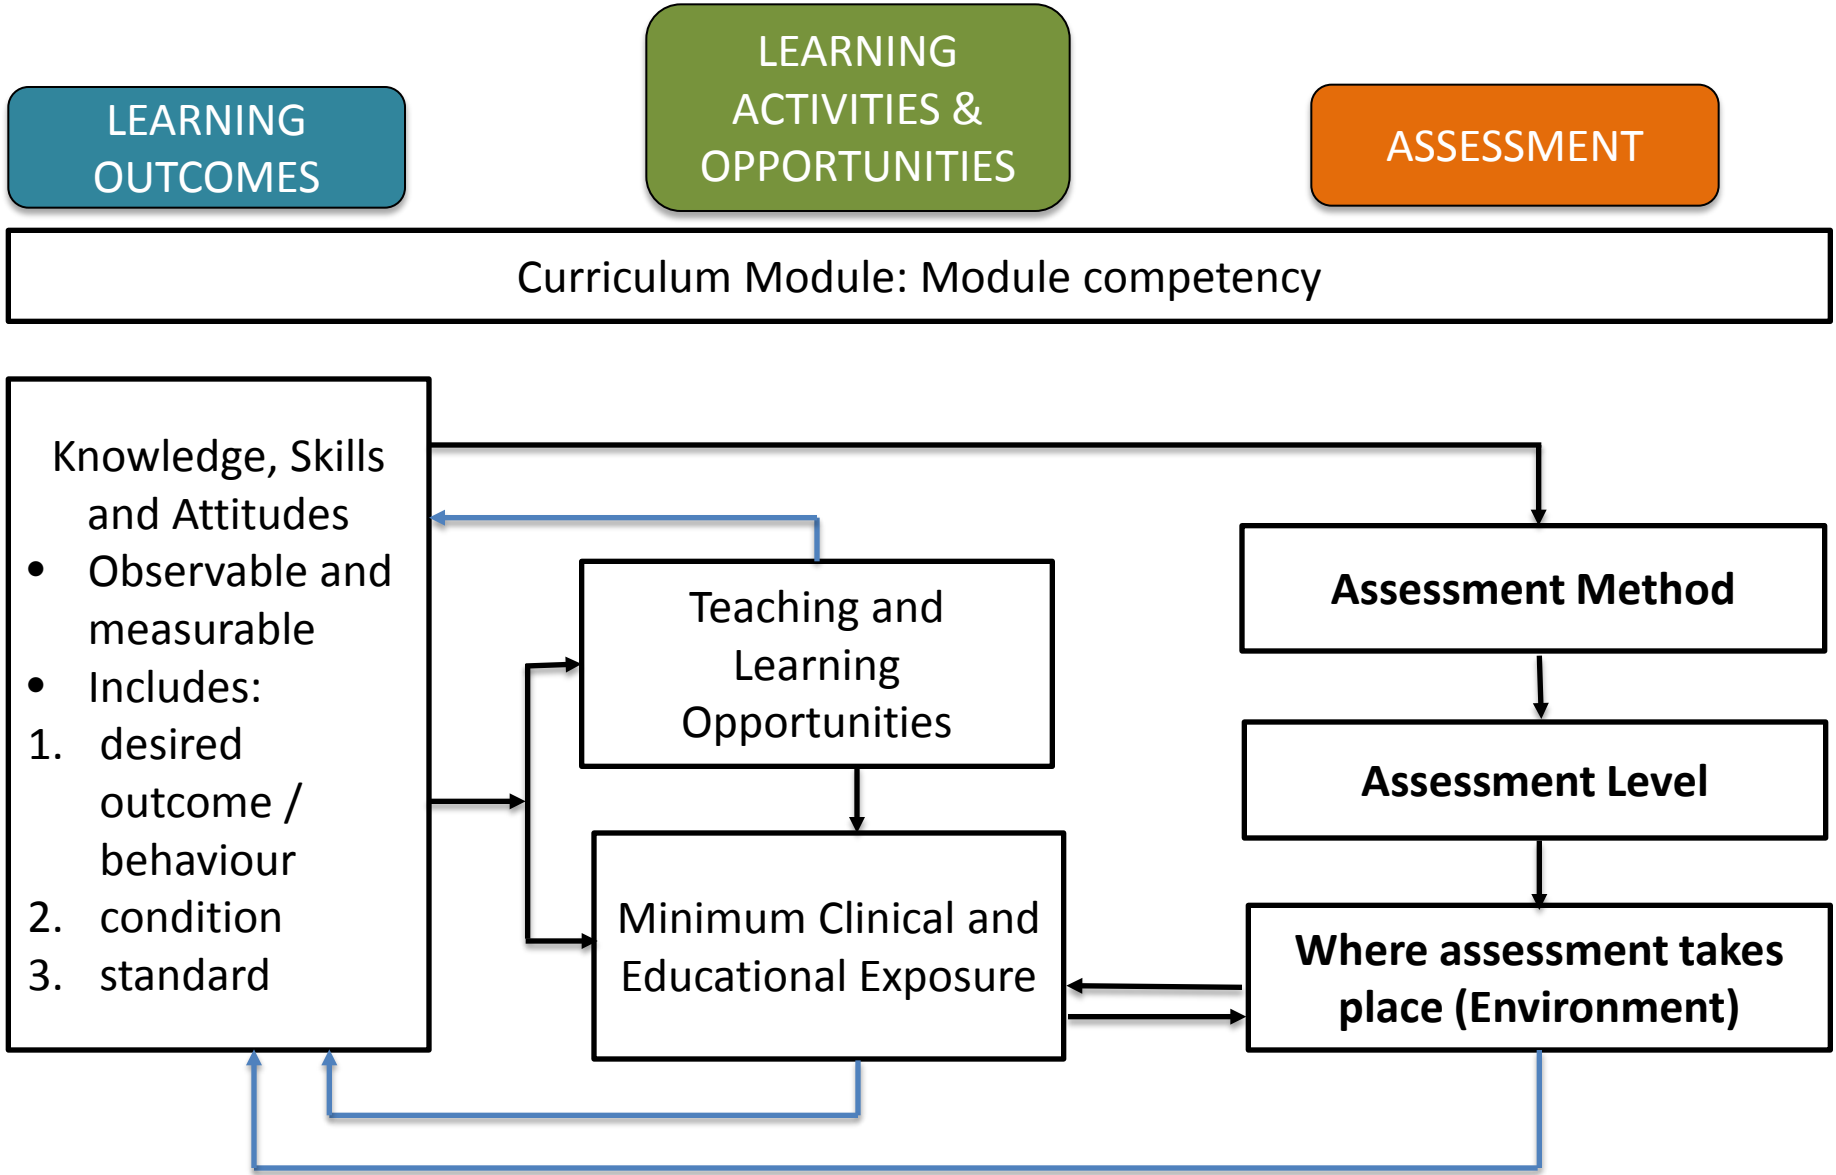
LEARNING OUTCOMES

LEARNING ACTIVITIES & OPPORTUNITIES

ASSESSMENT

Curriculum Module: Module competency

Knowledge, Skills and Attitudes
• Observable and measurable
• Includes:
1. desired outcome / behaviour
2. condition
3. standard

Teaching and Learning Opportunities

Minimum Clinical and Educational Exposure

Assessment Method

Assessment Level

Where assessment takes place (Environment)